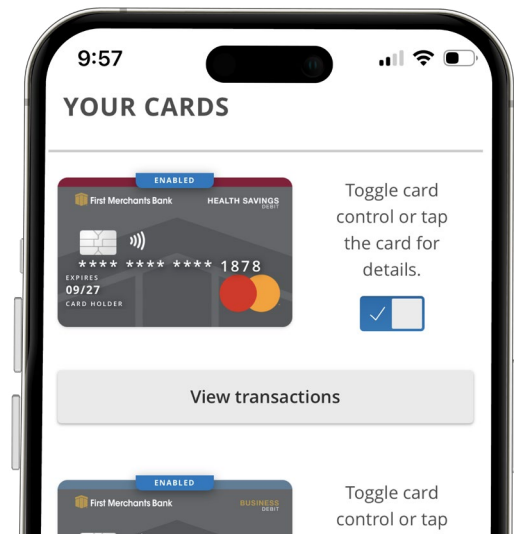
9:57

YOUR CARDS

ENABLED

First Merchants Bank

HEALTH SAVINGS DEBIT

**** **** **** 1878

EXPIRES 09/27

CARD HOLDER

Toggle card control or tap the card for details.

View transactions

ENABLED

First Merchants Bank

BUSINESS DEBIT

Toggle card control or tap